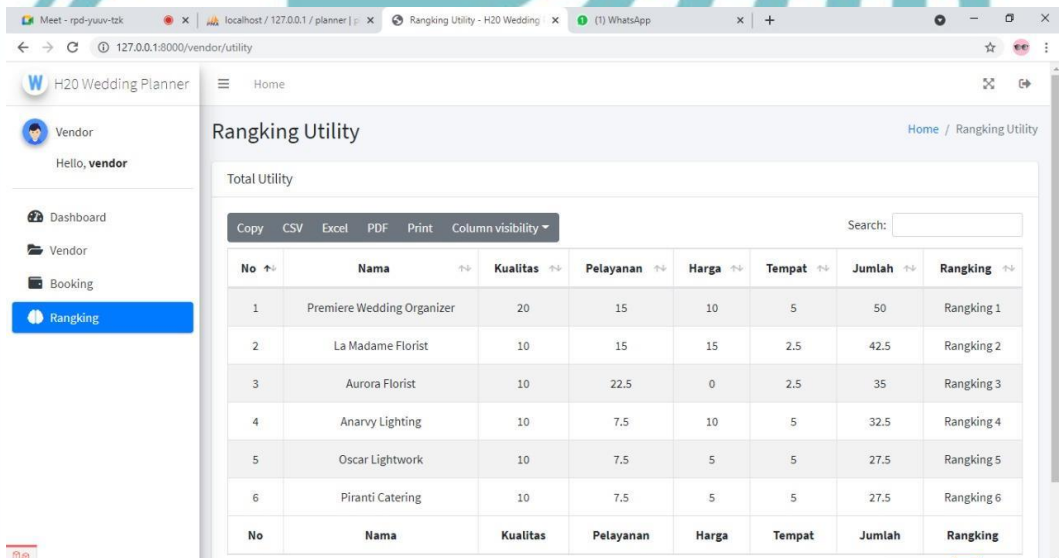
Meet - rpd-yuuv-tzk × | localhost / 127.0.0.1 / planner | × | Rangking Utility - H20 Wedding × | (1) WhatsApp × | +

127.0.0.1:8000/vendor/utility

H20 Wedding Planner

Home

Vendor
Hello, **vendor**

Dashboard
Vendor
Booking
Rangking

Rangking Utility

Home / Rangking Utility

Total Utility

Copy CSV Excel PDF Print Column visibility

Search:

| No | Nama | Kualitas | Pelayanan | Harga | Tempat | Jumlah | Rangking |
|---|---|---|---|---|---|---|---|
| 1 | Premiere Wedding Organizer | 20 | 15 | 10 | 5 | 50 | Rangking 1 |
| 2 | La Madame Florist | 10 | 15 | 15 | 2.5 | 42.5 | Rangking 2 |
| 3 | Aurora Florist | 10 | 22.5 | 0 | 2.5 | 35 | Rangking 3 |
| 4 | Anarvy Lighting | 10 | 7.5 | 10 | 5 | 32.5 | Rangking 4 |
| 5 | Oscar Lightwork | 10 | 7.5 | 5 | 5 | 27.5 | Rangking 5 |
| 6 | Piranti Catering | 10 | 7.5 | 5 | 5 | 27.5 | Rangking 6 |
| No | Nama | Kualitas | Pelayanan | Harga | Tempat | Jumlah | Rangking |